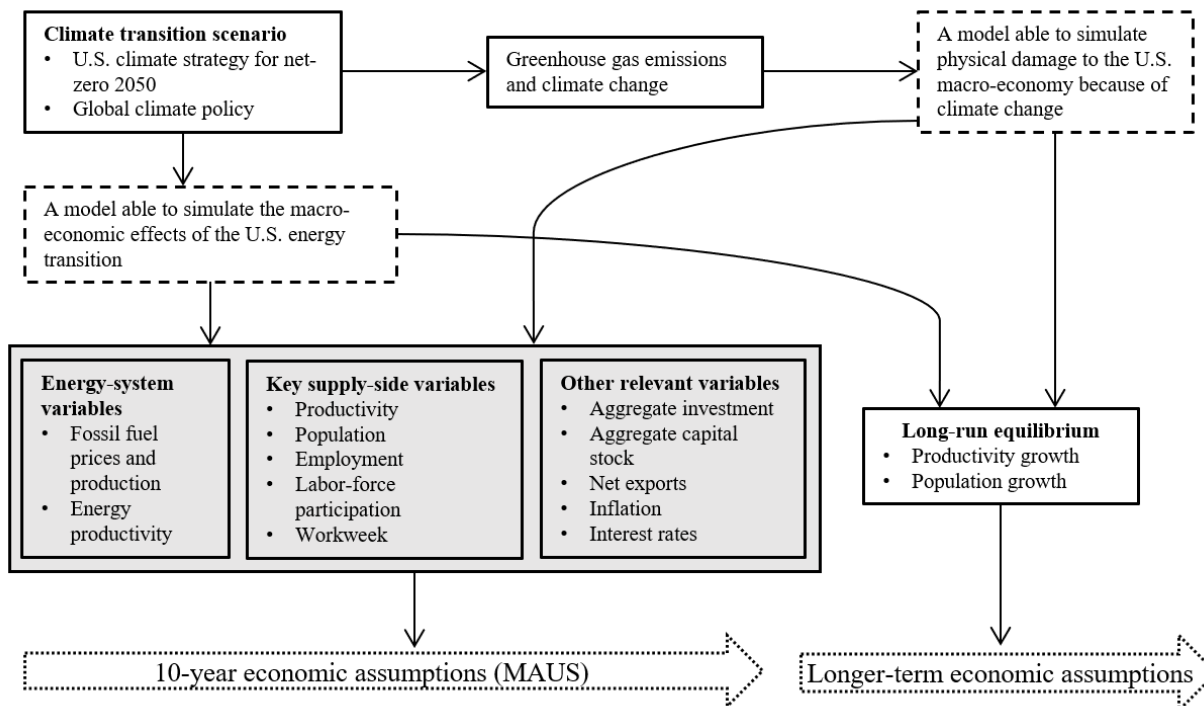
**Climate transition scenario**
- U.S. climate strategy for net-zero 2050
- Global climate policy

Greenhouse gas emissions and climate change

A model able to simulate physical damage to the U.S. macro-economy because of climate change

A model able to simulate the macro-economic effects of the U.S. energy transition

**Energy-system variables**
- Fossil fuel prices and production
- Energy productivity

**Key supply-side variables**
- Productivity
- Population
- Employment
- Labor-force participation
- Workweek

**Other relevant variables**
- Aggregate investment
- Aggregate capital stock
- Net exports
- Inflation
- Interest rates

**Long-run equilibrium**
- Productivity growth
- Population growth

10-year economic assumptions (MAUS)

Longer-term economic assumptions